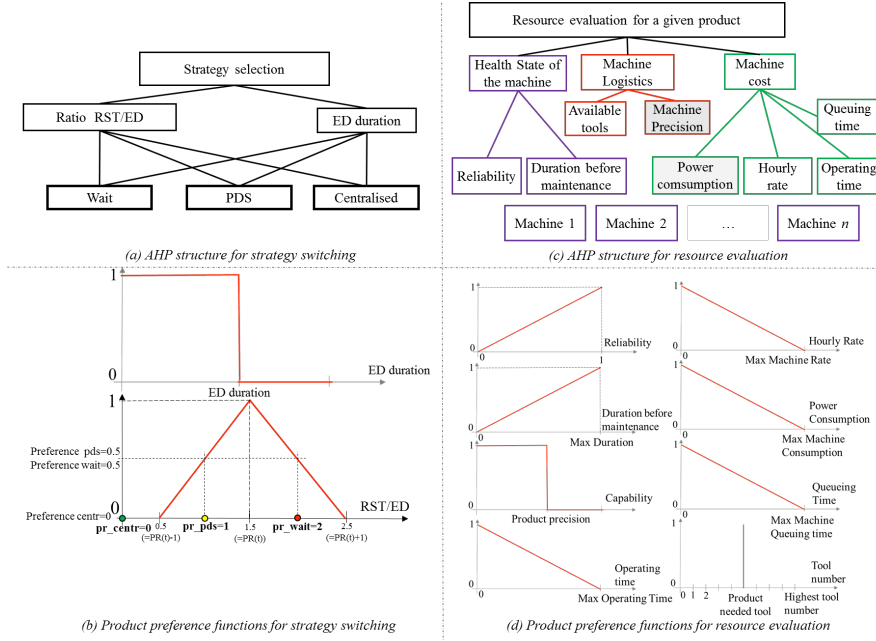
Strategy selection

Ratio RST/ED

ED duration

Wait

PDS

Centralised

(a) AHP structure for strategy switching

Resource evaluation for a given product

Health State of the machine

Machine Logistics

Machine cost

Available tools

Machine Precision

Queuing time

Reliability

Duration before maintenance

Power comsumption

Hourly rate

Operating time

Machine 1

Machine 2

…

Machine $n$

(c) AHP structure for resource evaluation

1

0

ED duration

ED duration

1

Preference pds=0.5

Preference wait=0.5

0

RST/ED

Preference centr=0

pr_centr=0

0.5 (=PR(t)-1)

pr_pds=1

1.5 (=PR(t))

pr_wait=2

2.5 (=PR(t)+1)

(b) Product preference functions for strategy switching

1

0

0

1

Reliability

1

0

Hourly Rate

Max Machine Rate

1

0

Duration before maintenance

Max Duration

1

0

Power Consumption

Max Machine Consumption

1

0

Capability

Product precision

1

0

Queueing Time

Max Machine Queuing time

1

0

Operating time

Max Operating Time

0 1 2

Product needed tool

Highest tool number

Tool number

(d) Product preference functions for resource evaluation